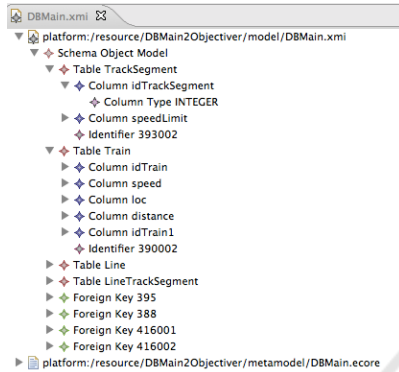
DBMain.xmi ☒
platform:/resource/DBMain2Objectiver/model/DBMain.xmi
Schema Object Model
Table TrackSegment
Column idTrackSegment
Column Type INTEGER
Column speedLimit
Identifier 393002
Table Train
Column idTrain
Column speed
Column loc
Column distance
Column idTrain1
Identifier 390002
Table Line
Table LineTrackSegment
Foreign Key 395
Foreign Key 388
Foreign Key 416001
Foreign Key 416002
platform:/resource/DBMain2Objectiver/metamodel/DBMain.ecore